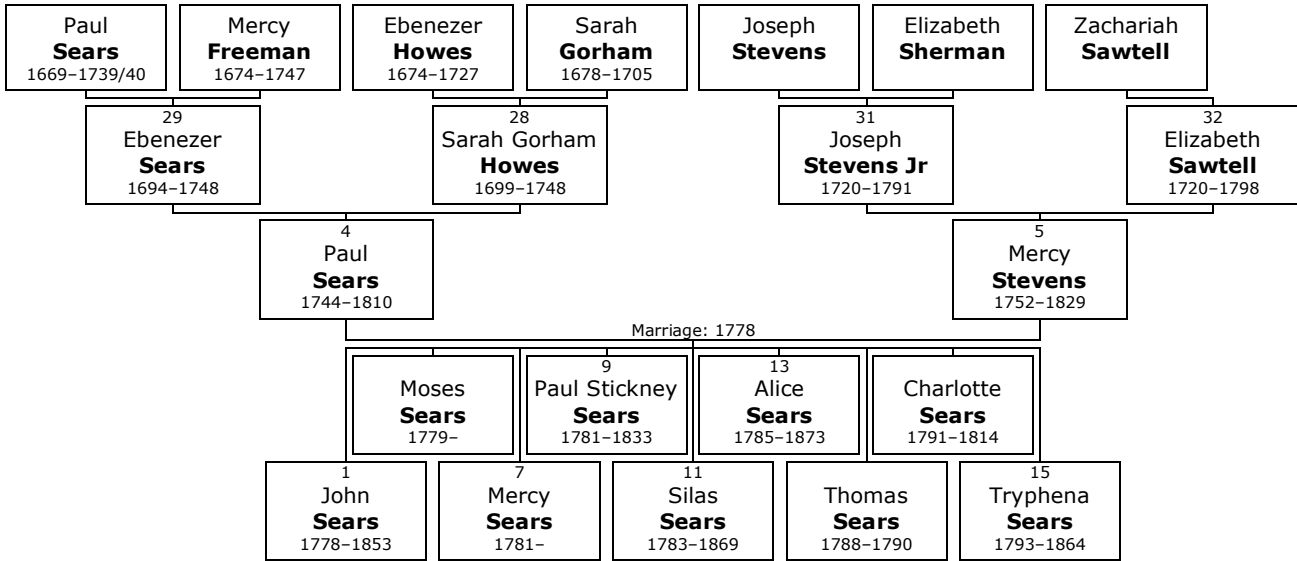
Paul
**Sears**
1669–1739/40

Mercy
**Freeman**
1674–1747

Ebenezer
**Howes**
1674–1727

Sarah
**Gorham**
1678–1705

Joseph
**Stevens**

Elizabeth
**Sherman**

Zachariah
**Sawtell**

29
Ebenezer
**Sears**
1694–1748

28
Sarah Gorham
**Howes**
1699–1748

31
Joseph
**Stevens Jr**
1720–1791

32
Elizabeth
**Sawtell**
1720–1798

4
Paul
**Sears**
1744–1810

5
Mercy
**Stevens**
1752–1829

Marriage: 1778

Moses
**Sears**
1779–

9
Paul Stickney
**Sears**
1781–1833

13
Alice
**Sears**
1785–1873

Charlotte
**Sears**
1791–1814

1
John
**Sears**
1778–1853

7
Mercy
**Sears**
1781–

11
Silas
**Sears**
1783–1869

Thomas
**Sears**
1788–1790

15
Tryphena
**Sears**
1793–1864